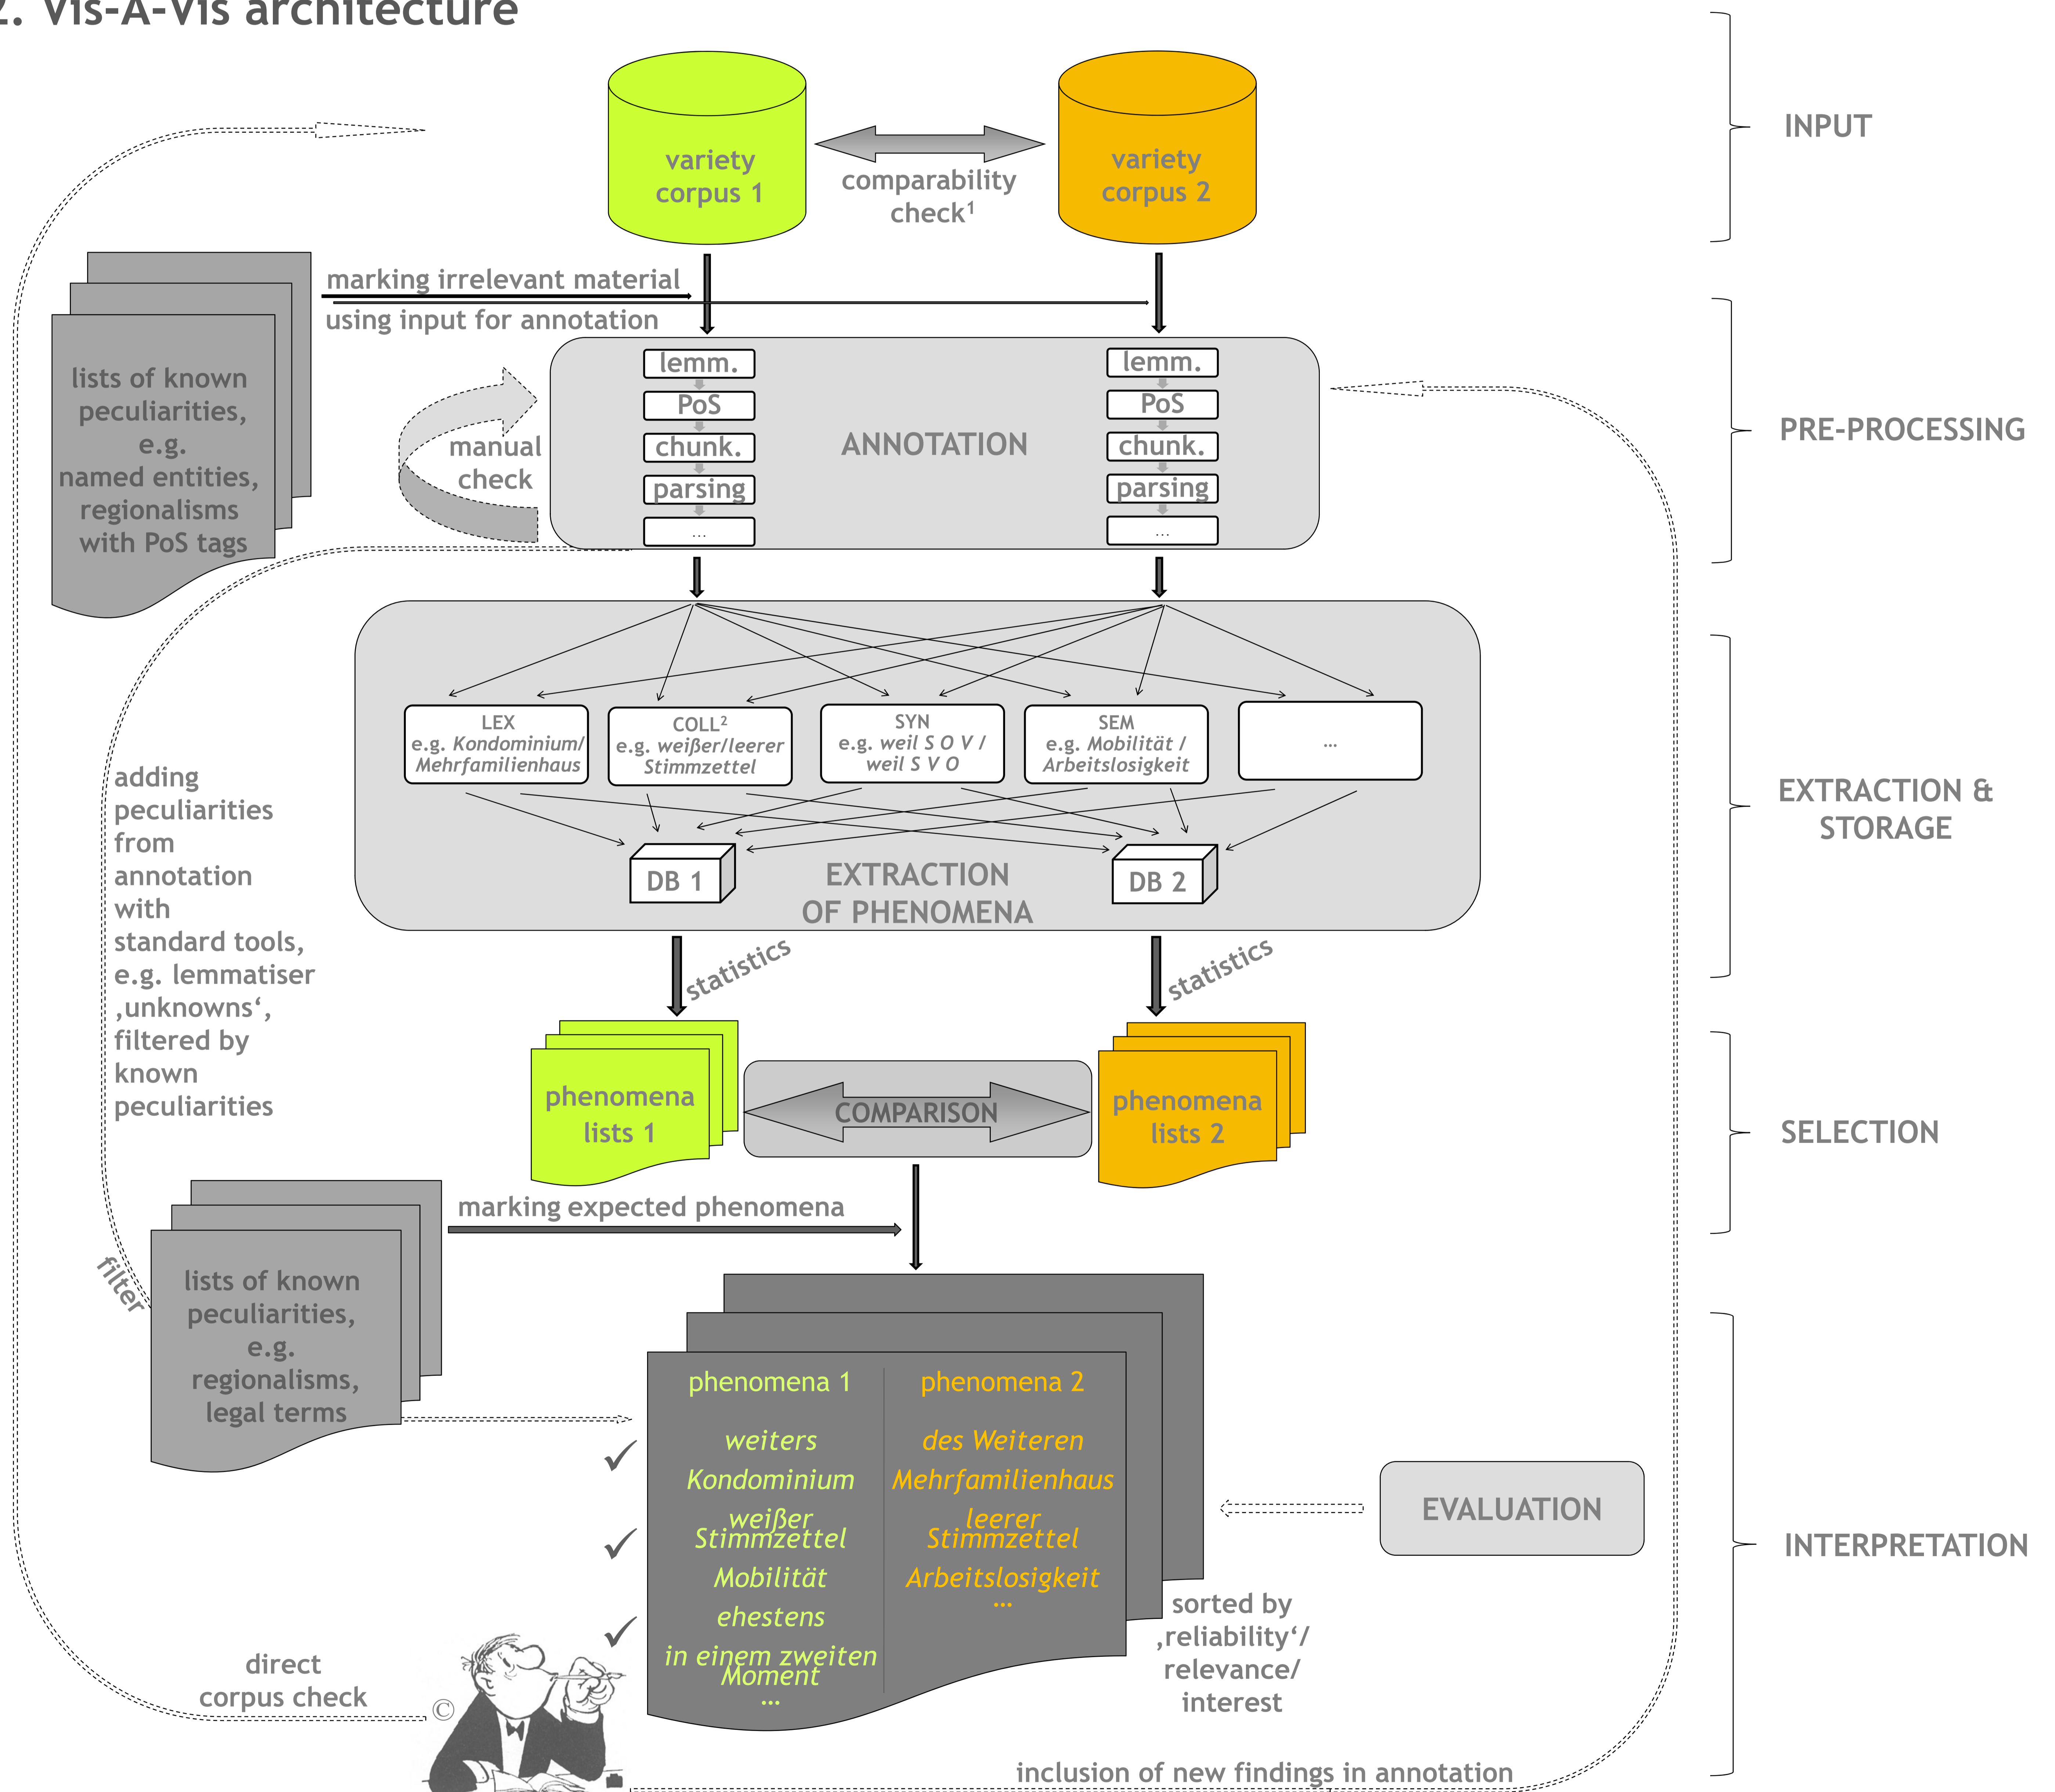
2. Vis-À-Vis architecture

variety corpus 1

comparability check¹

variety corpus 2

INPUT

lists of known peculiarities, e.g. named entities, regionalisms with PoS tags

marking irrelevant material

using input for annotation

manual check

lemm.
PoS
chunk.
parsing
...

ANNOTATION

lemm.
PoS
chunk.
parsing
...

PRE-PROCESSING

LEX
e.g. *Kondominium/ Mehrfamilienhaus*

COLL²
e.g. *weißer/leerer Stimmzettel*

SYN
e.g. *weil S O V / weil S V O*

SEM
e.g. *Mobilität / Arbeitslosigkeit*

...

DB 1

EXTRACTION OF PHENOMENA

DB 2

EXTRACTION & STORAGE

adding peculiarities from annotation with standard tools, e.g. lemmatiser ‚unknowns', filtered by known peculiarities

statistics

statistics

phenomena lists 1

COMPARISON

phenomena lists 2

SELECTION

marking expected phenomena

filter

lists of known peculiarities, e.g. regionalisms, legal terms

phenomena 1 | phenomena 2
*weiters* | *des Weiteren*
*Kondominium* | *Mehrfamilienhaus*
*weißer Stimmzettel* | *leerer Stimmzettel*
*Mobilität* | *Arbeitslosigkeit*
*ehestens* | ...
*in einem zweiten Moment* |
... |

✓
✓
✓

EVALUATION

INTERPRETATION

sorted by ‚reliability'/ relevance/ interest

direct corpus check

©

inclusion of new findings in annotation